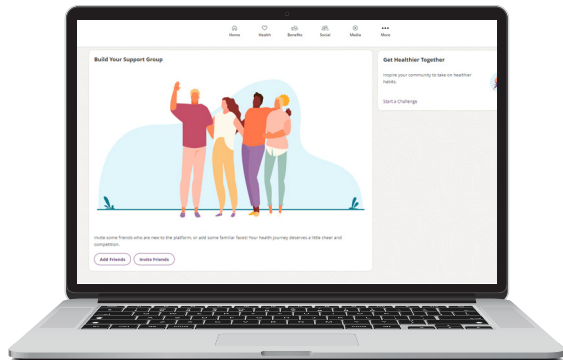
Home Health Benefits Social Media More

Build Your Support Group

Invite some friends who are new to the platform, or add some familiar faces! Your health journey deserves a little cheer and competition.

Add Friends Invite Friends

Get Healthier Together

Inspire your community to take on healthier habits.

Start a Challenge